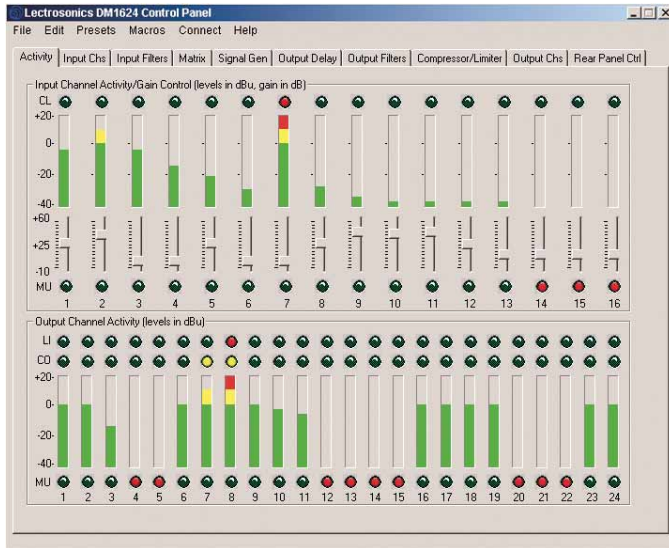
Lectrosonics DM1624 Control Panel

File Edit Presets Macros Connect Help

Activity | Input Chs | Input Filters | Matrix | Signal Gen | Output Delay | Output Filters | Compressor/Limiter | Output Chs | Rear Panel Ctrl

Input Channel Activity/Gain Control (levels in dBu, gain in dB)

CL
+20
0
-20
-40
+60
+25
-10
MU
1 2 3 4 5 6 7 8 9 10 11 12 13 14 15 16

Output Channel Activity (levels in dBu)

LI
CO
+20
0
-20
-40
MU
1 2 3 4 5 6 7 8 9 10 11 12 13 14 15 16 17 18 19 20 21 22 23 24